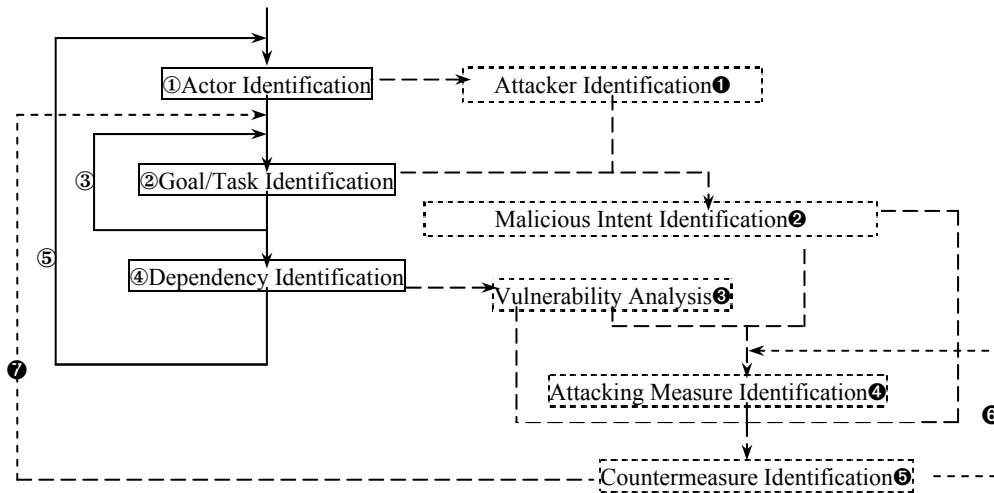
①Actor Identification

Attacker Identification❶

③

②Goal/Task Identification

Malicious Intent Identification❷

⑤

④Dependency Identification

Vulnerability Analysis❸

❼

Attacking Measure Identification❹

❻

Countermeasure Identification❺